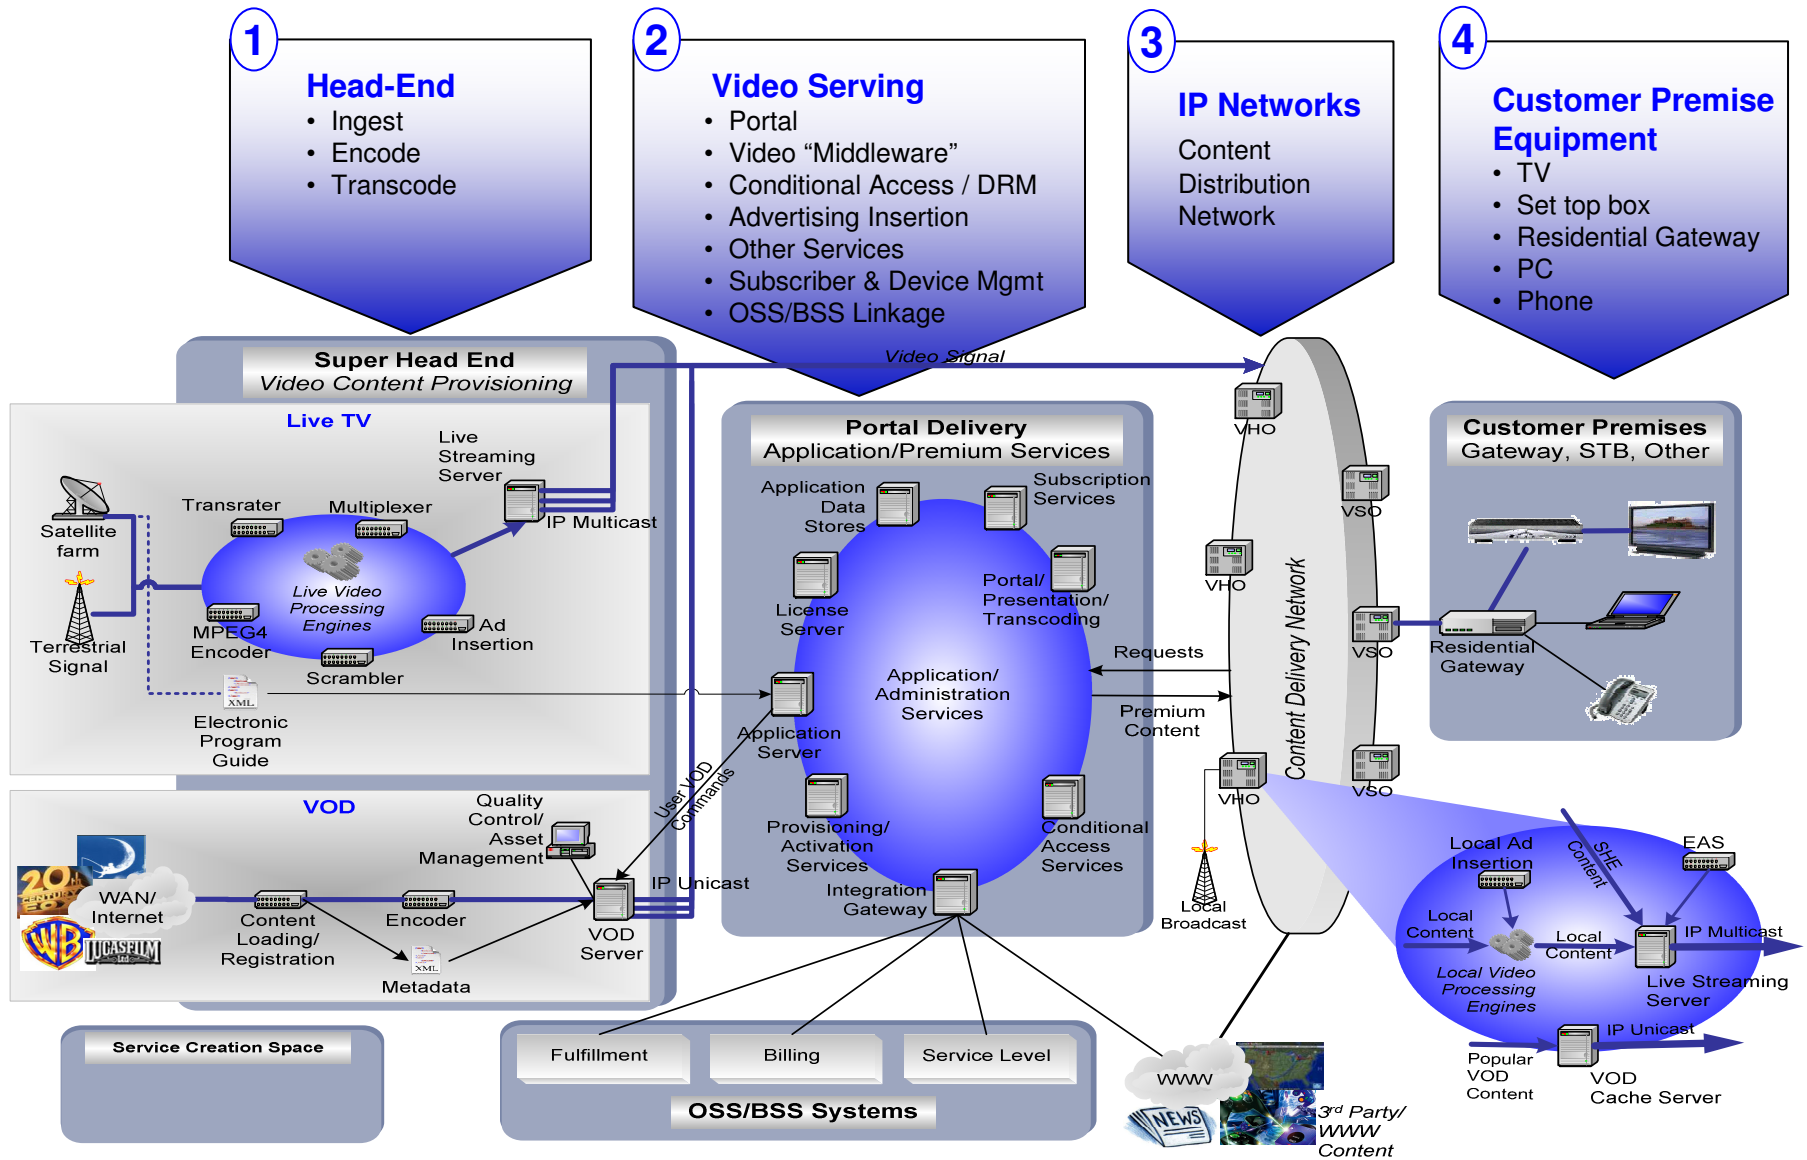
1
Head-End
• Ingest
• Encode
• Transcode

2
Video Serving
• Portal
• Video “Middleware”
• Conditional Access / DRM
• Advertising Insertion
• Other Services
• Subscriber & Device Mgmt
• OSS/BSS Linkage

3
IP Networks
Content Distribution Network

4
Customer Premise Equipment
• TV
• Set top box
• Residential Gateway
• PC
• Phone

Super Head End
Video Content Provisioning

Video Signal

Live TV
Satellite farm
Terrestrial Signal
Transrater
Multiplexer
Live Streaming Server
IP Multicast
Live Video Processing Engines
MPEG4 Encoder
Ad Insertion
Scrambler
XML
Electronic Program Guide

VOD
Quality Control/ Asset Management
WAN/ Internet
Content Loading/ Registration
Encoder
XML
Metadata
VOD Server
IP Unicast
User VOD Commands

Portal Delivery
Application/Premium Services
Application Data Stores
Subscription Services
License Server
Portal/ Presentation/ Transcoding
Application/ Administration Services
Application Server
Provisioning/ Activation Services
Conditional Access Services
Integration Gateway
Requests
Premium Content

VHO
VSO
VHO
VSO
VHO
VSO
Content Delivery Network
Local Broadcast

Customer Premises
Gateway, STB, Other
Residential Gateway

Local Ad Insertion
SHE Content
EAS
Local Content
Local Content
IP Multicast
Local Video Processing Engines
Live Streaming Server
IP Unicast
Popular VOD Content
VOD Cache Server

Service Creation Space

Fulfillment
Billing
Service Level
OSS/BSS Systems

WWW
NEWS
3rd Party/ WWW Content